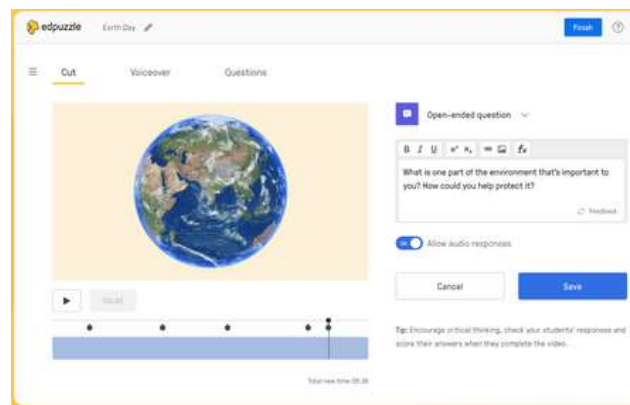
edpuzzle Earth Day

Finish

Cut Voiceover Questions

Open-ended question

B I U $x^2$ $x_2$ $f_x$

What is one part of the environment that's important to you? How could you help protect it?

Feedback

Allow audio responses

Cancel Save

Tip: Encourage critical thinking, check your students' responses and score their answers when they complete the video.

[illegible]

Total new time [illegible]